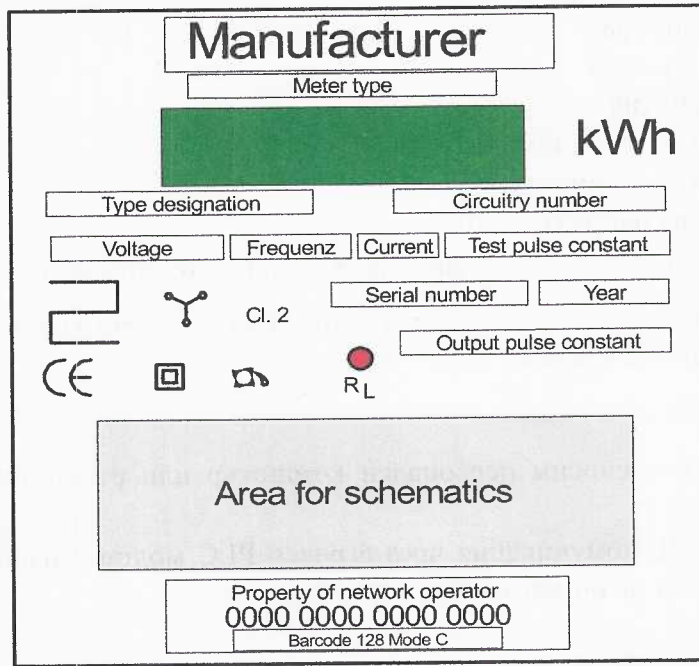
Manufacturer

Meter type

kWh

Type designation

Circuitry number

Voltage

Frequenz

Current

Test pulse constant

Serial number

Year

Cl. 2

Output pulse constant

CE

$R_L$

Area for schematics

Property of network operator

0000 0000 0000 0000

Barcode 128 Mode C